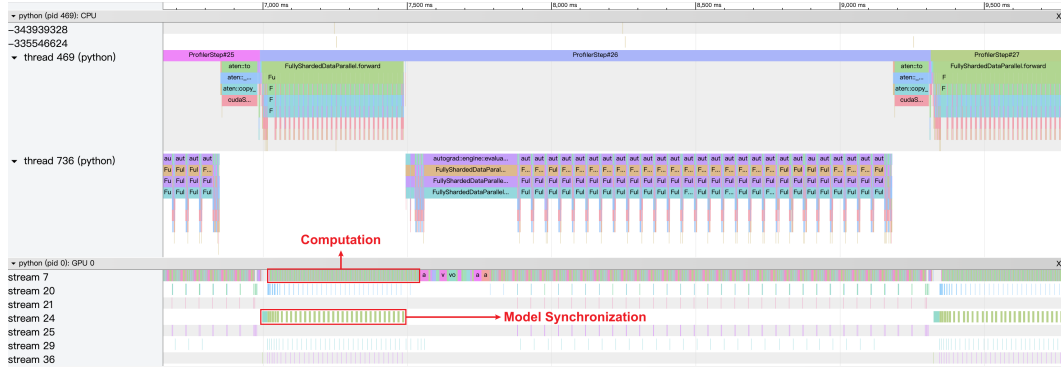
7,000 ms 7,500 ms 8,000 ms 8,500 ms 9,000 ms 9,500 ms

▾ python (pid 469): CPU

-343939328

-335546624

▾ thread 469 (python)

ProfilerStep#25 ProfilerStep#26 ProfilerStep#27

aten::to aten::... aten::copy_ cudaS...

FullyShardedDataParallel.forward

Fu F F F

aten::to aten::... aten::copy_ cudaS...

FullyShardedDataParallel.forward

F F

▾ thread 736 (python)

au aut aut aut

Fu Ful Ful F...

Ful Ful Ful F...

Ful Ful Ful F...

autograd::engine::evalua... FullyShardedDataParal... FullyShardedDataParale... FullyShardedDataParallel...

aut aut aut aut aut aut aut aut aut aut aut aut aut aut aut aut aut aut aut au aut aut aut aut aut

Computation

▾ python (pid 0): GPU 0

stream 7

a v vo a a

stream 20

stream 21

stream 24

Model Synchronization

stream 25

stream 29

stream 36